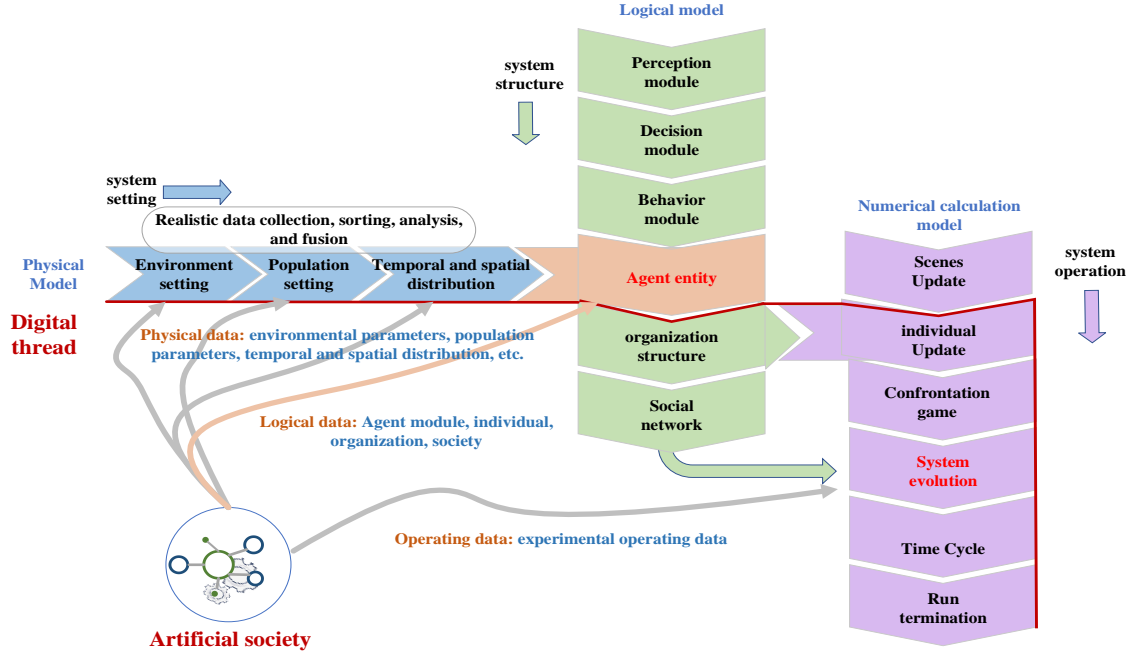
Logical model

system structure

Perception module

Decision module

Behavior module

system setting

Realistic data collection, sorting, analysis, and fusion

Physical Model

Environment setting

Population setting

Temporal and spatial distribution

Agent entity

Numerical calculation model

Scenes Update

system operation

Digital thread

Physical data: environmental parameters, population parameters, temporal and spatial distribution, etc.

organization structure

individual Update

Confrontation game

Logical data: Agent module, individual, organization, society

Social network

System evolution

Operating data: experimental operating data

Time Cycle

Run termination

Artificial society